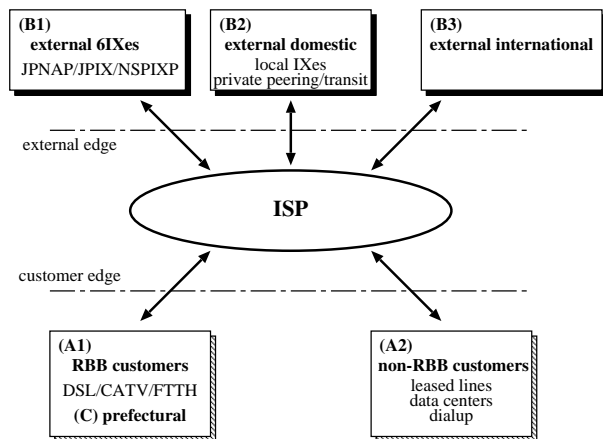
(B1)
external 6IXes
JPNAP/JPIX/NSPIXP

(B2)
external domestic
local IXes
private peering/transit

(B3)
external international

external edge

ISP

customer edge

(A1)
RBB customers
DSL/CATV/FTTH
(C) prefectural

(A2)
non-RBB customers
leased lines
data centers
dialup